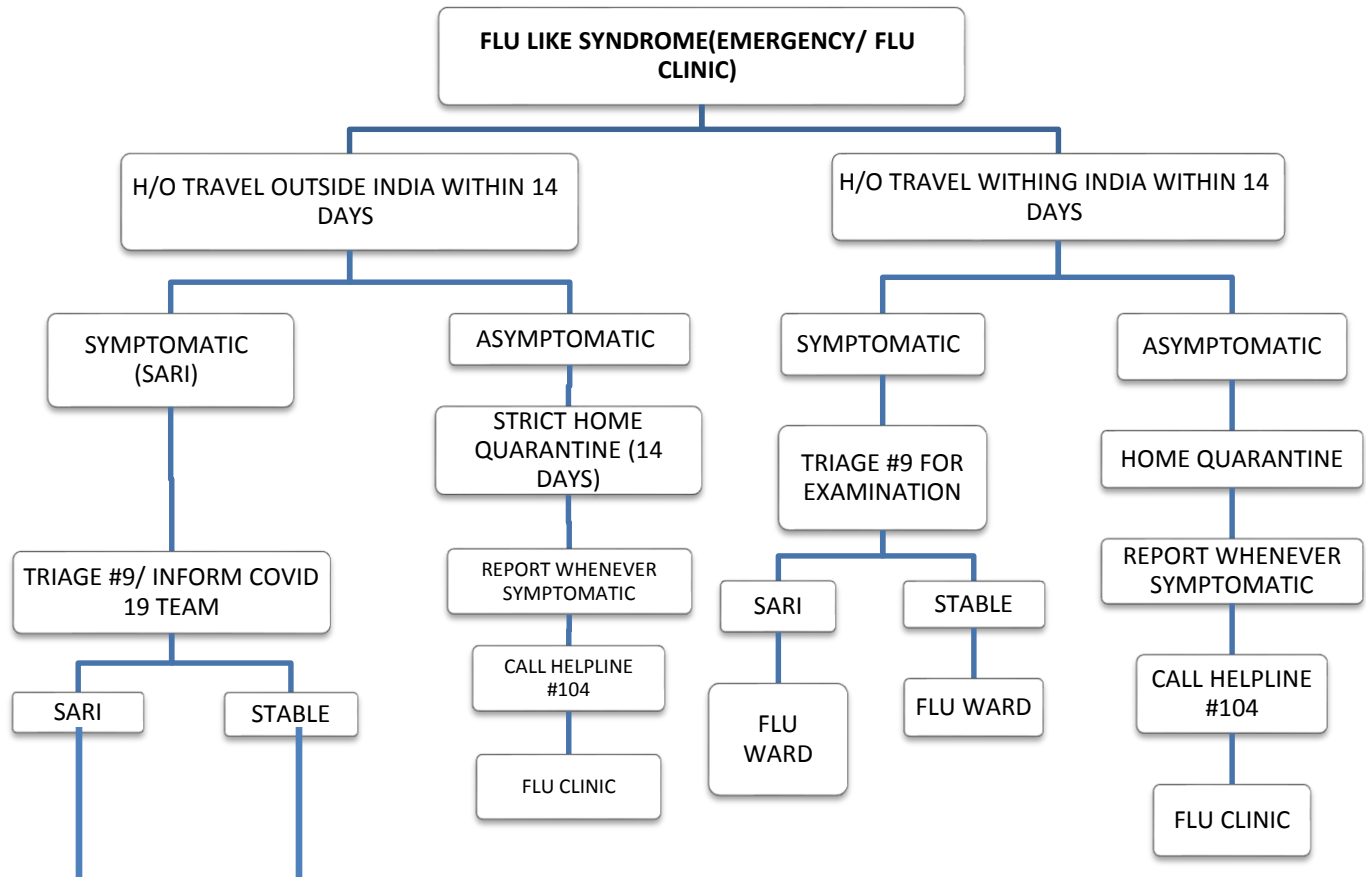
FLU LIKE SYNDROME(EMERGENCY/ FLU CLINIC)

H/O TRAVEL OUTSIDE INDIA WITHIN 14 DAYS

SYMPTOMATIC (SARI)

TRIAGE #9/ INFORM COVID 19 TEAM

SARI

STABLE

ASYMPTOMATIC

STRICT HOME QUARANTINE (14 DAYS)

REPORT WHENEVER SYMPTOMATIC

CALL HELPLINE #104

FLU CLINIC

H/O TRAVEL WITHING INDIA WITHIN 14 DAYS

SYMPTOMATIC

TRIAGE #9 FOR EXAMINATION

SARI

FLU WARD

STABLE

FLU WARD

ASYMPTOMATIC

HOME QUARANTINE

REPORT WHENEVER SYMPTOMATIC

CALL HELPLINE #104

FLU CLINIC